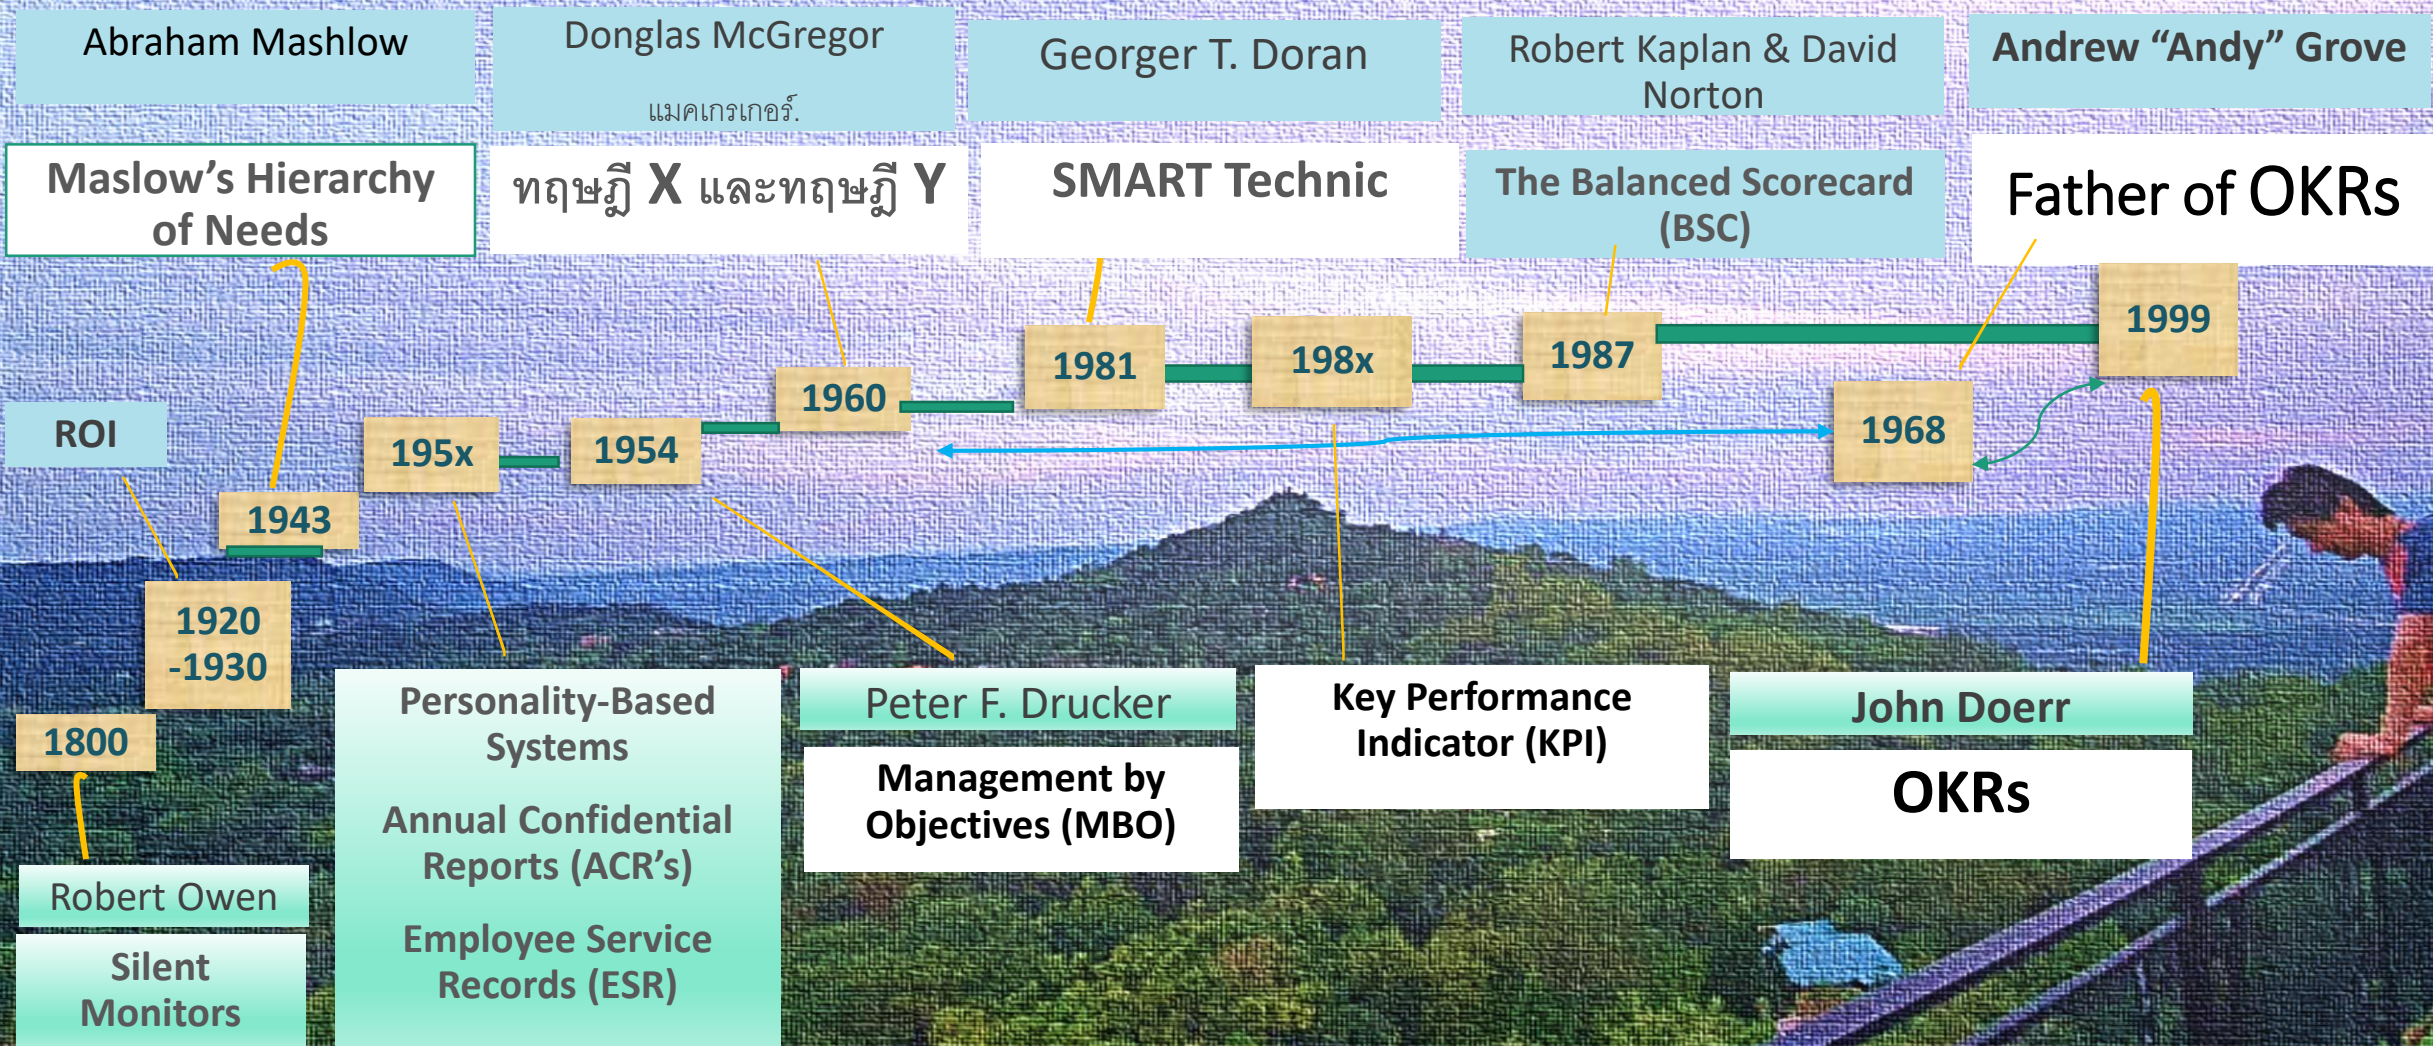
Abraham Mashlow

Donglas McGregor

แมคเกรเกอร์.

Georger T. Doran

Robert Kaplan & David Norton

Andrew “Andy” Grove

Maslow’s Hierarchy of Needs

ทฤษฎี X และทฤษฎี Y

SMART Technic

The Balanced Scorecard (BSC)

Father of OKRs

1999

1987

198x

1981

1960

1968

ROI

195x

1954

1943

1920 -1930

1800

Robert Owen

Silent Monitors

Personality-Based Systems

Annual Confidential Reports (ACR’s)

Employee Service Records (ESR)

Peter F. Drucker

Management by Objectives (MBO)

Key Performance Indicator (KPI)

John Doerr

OKRs